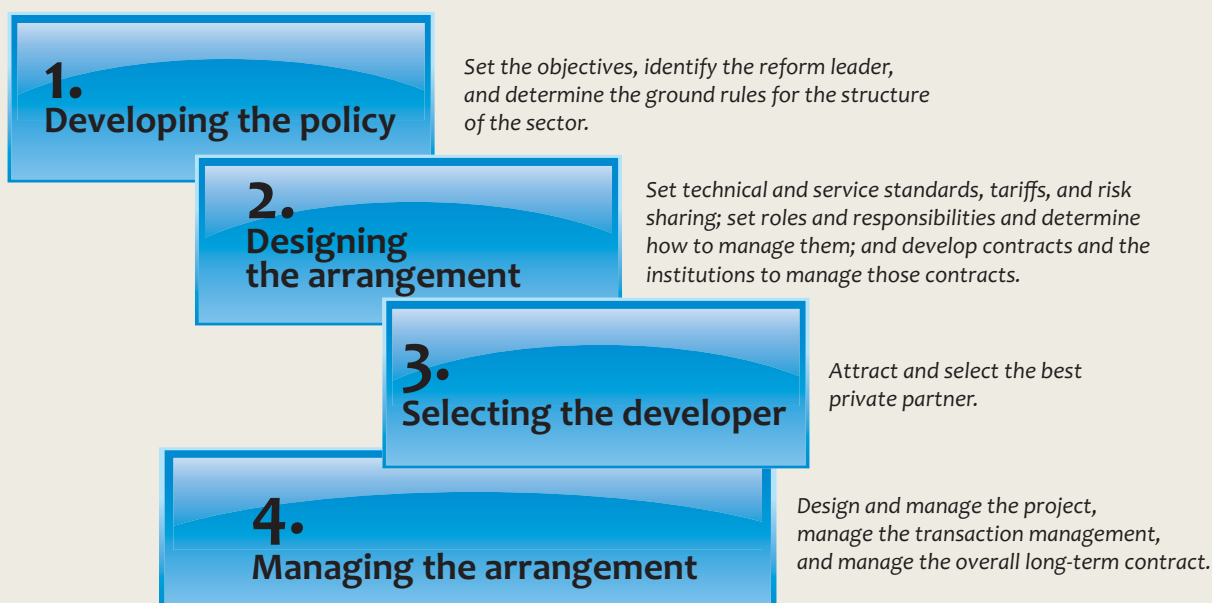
1.
Developing the policy

Set the objectives, identify the reform leader, and determine the ground rules for the structure of the sector.

2.
Designing the arrangement

Set technical and service standards, tariffs, and risk sharing; set roles and responsibilities and determine how to manage them; and develop contracts and the institutions to manage those contracts.

3.
Selecting the developer

Attract and select the best private partner.

4.
Managing the arrangement

Design and manage the project, manage the transaction management, and manage the overall long-term contract.